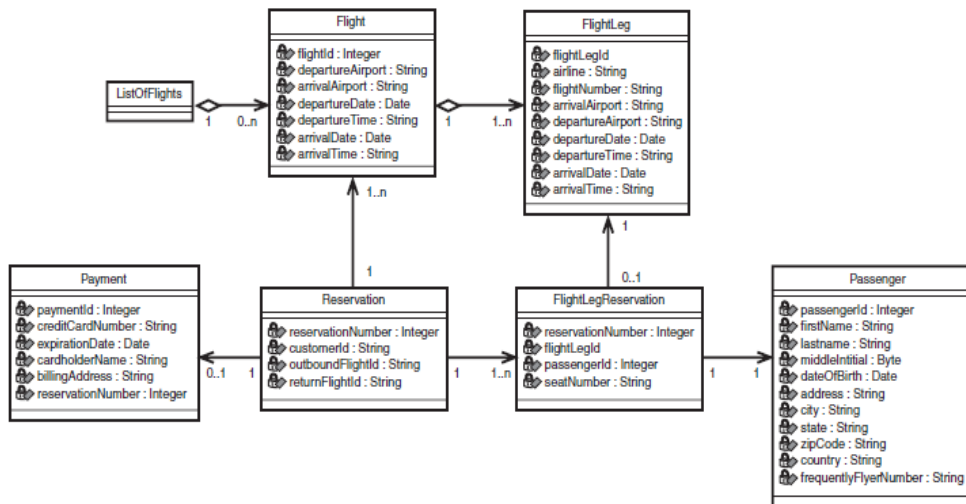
ListOfFlights

1

0..n

Flight

flightId : Integer
departureAirport : String
arrivalAirport : String
departureDate : Date
departureTime : String
arrivalDate : Date
arrivalTime : String

1

1..n

FlightLeg

flightLegId
airline : String
flightNumber : String
arrivalAirport : String
departureAirport : String
departureDate : Date
departureTime : String
arrivalDate : Date
arrivalTime : String

1..n

1

1

0..1

Payment

paymentId : Integer
creditCardNumber : String
expirationDate : Date
cardholderName : String
billingAddress : String
reservationNumber : Integer

0..1

1

Reservation

reservationNumber : Integer
customerId : String
outboundFlightId : String
returnFlightId : String

1

1..n

FlightLegReservation

reservationNumber : Integer
flightLegId
passengerId : Integer
seatNumber : String

1

1

Passenger

passengerId : Integer
firstName : String
lastname : String
middleInitial : Byte
dateOfBirth : Date
address : String
city : String
state : String
zipCode : String
country : String
frequentlyFlyerNumber : String